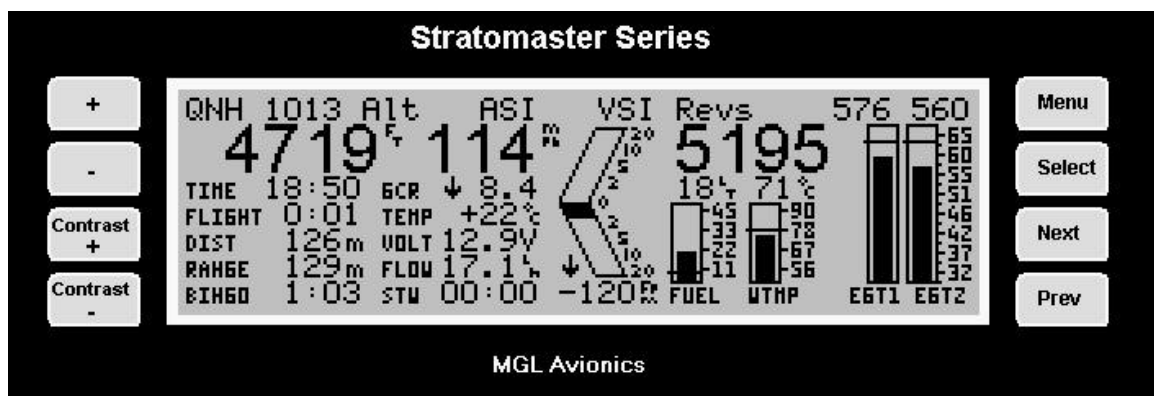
Stratomaster Series

+

-

Contrast +

Contrast -

QNH 1013 Alt ASI VSI Revs 576 560

4719 114 5195

TIME 18:50 GCR ↓ 8.4

FLIGHT 0:01 TEMP +22

DIST 126m VOLT 12.9V

RANGE 129m FLOW 17.1

BINGO 1:03 STW 00:00 -120

20 10 5 2 0 2 5 10 20

18 71

45 33 22 11

90 78 67 56

65 60 55 51 46 42 37 32

FUEL WTMP EGT1 EGT2

Menu

Select

Next

Prev

MGL Avionics